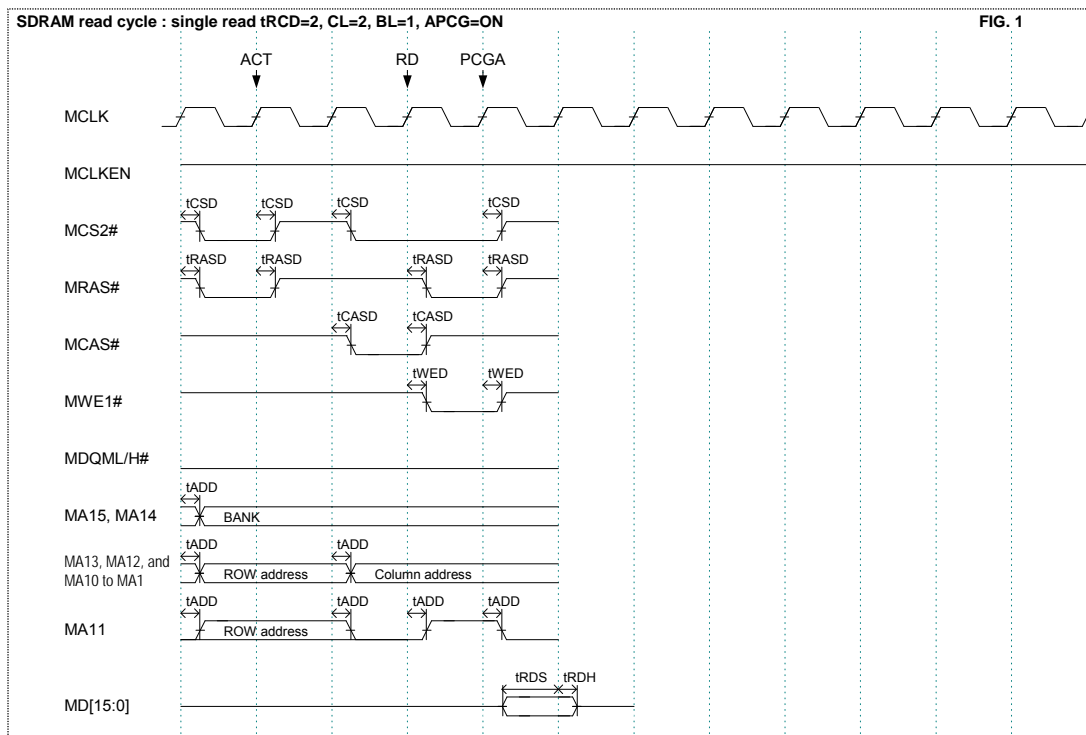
SDRAM read cycle : single read tRCD=2, CL=2, BL=1, APCG=ON

FIG. 1

ACT

RD

PCGA

MCLK

MCLKEN

tCSD tCSD tCSD tCSD

MCS2#

tRASD tRASD tRASD tRASD

MRAS#

tCASD tCASD

MCAS#

tWED tWED

MWE1#

MDQML/H#

tADD

MA15, MA14

BANK

tADD tADD

MA13, MA12, and MA10 to MA1

ROW address

Column address

tADD tADD tADD tADD

MA11

ROW address

tRDS tRDH

MD[15:0]